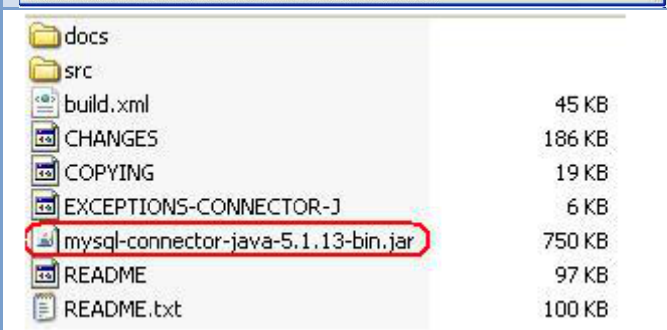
| | |
|---|---|
| docs | |
| src | |
| build.xml | 45 KB |
| CHANGES | 186 KB |
| COPYING | 19 KB |
| EXCEPTIONS-CONNECTOR-J | 6 KB |
| mysql-connector-java-5.1.13-bin.jar | 750 KB |
| README | 97 KB |
| README.txt | 100 KB |